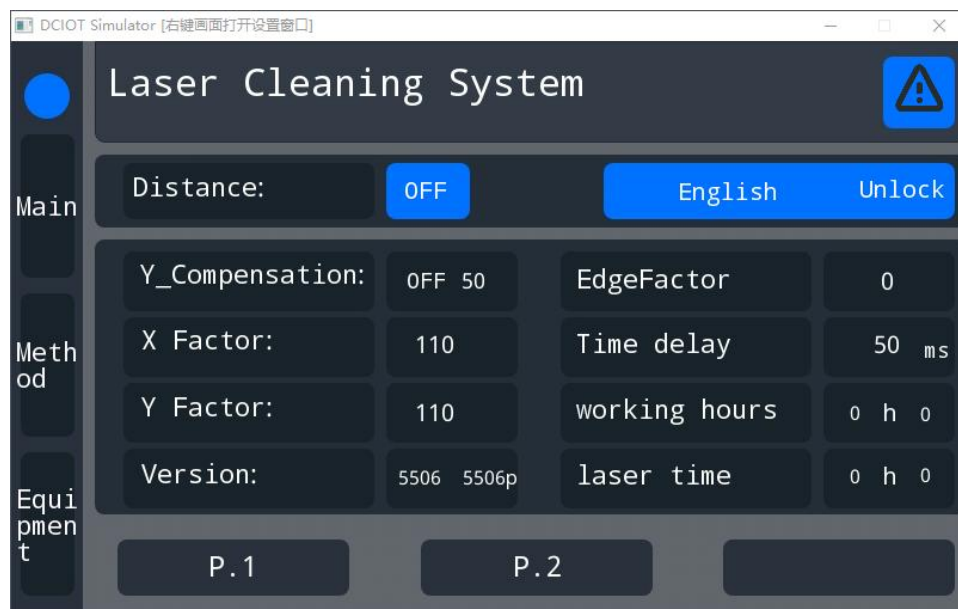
DCIOT Simulator [右键画面打开设置窗口]

Laser Cleaning System

Main

Method

Equipment

Distance: OFF

English Unlock

Y_Compensation: OFF 50

EdgeFactor 0

X Factor: 110

Time delay 50 ms

Y Factor: 110

working hours 0 h 0

Version: 5506 5506p

laser time 0 h 0

P.1

P.2